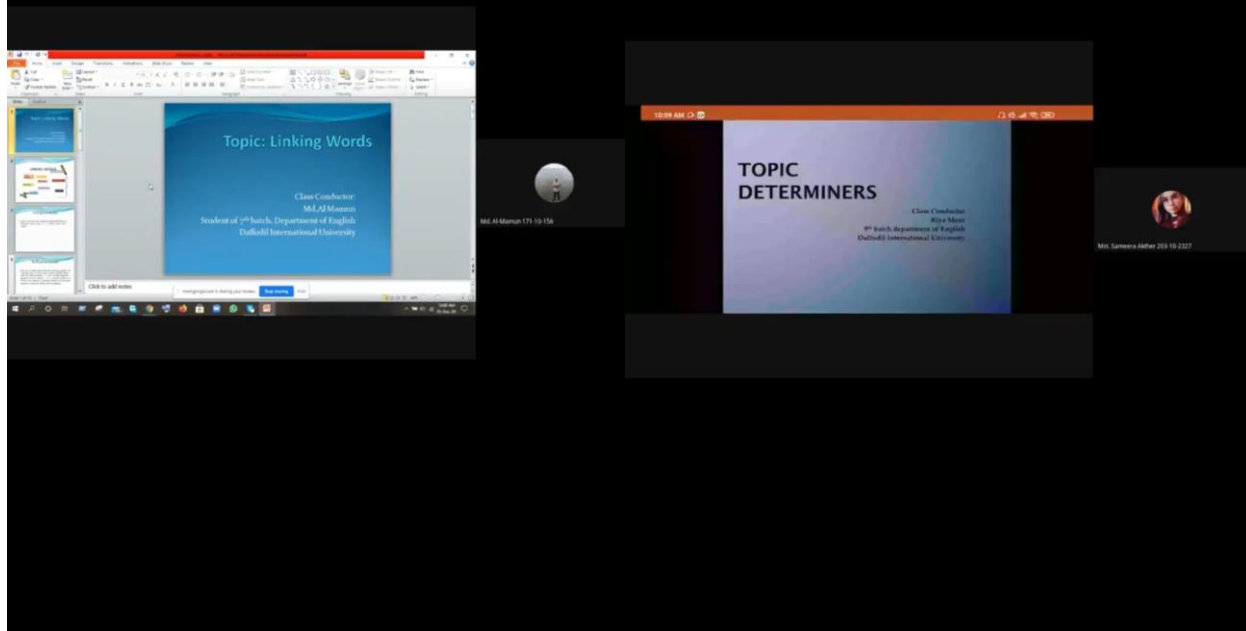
Topic: Linking Words

Class Conductor:
Md.Al Mamun
Student of 7th batch, Department of English
Daffodil International University

Click to add notes

Stop sharing

Md. Al-Mamun 171-10-156

10:09 AM

TOPIC
DETERMINERS

Class Conductor
Riya Moni
9th batch department of English
Daffodil International University

Mst. Sameera Akther 203-10-2327